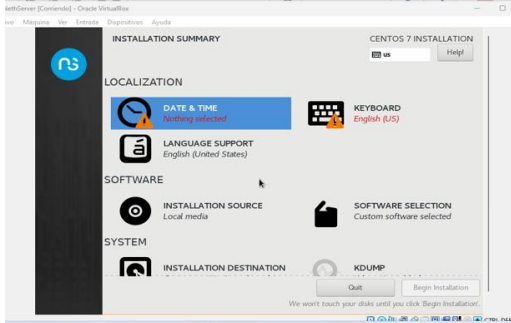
NethServer [Corriendo] - Oracle VirtualBox

hivo Máquina Ver Entrada Dispositivos Ayuda

INSTALLATION SUMMARY

CENTOS 7 INSTALLATION

us

Help!

LOCALIZATION

DATE & TIME
Nothing selected

KEYBOARD
English (US)

LANGUAGE SUPPORT
English (United States)

SOFTWARE

INSTALLATION SOURCE
Local media

SOFTWARE SELECTION
Custom software selected

SYSTEM

INSTALLATION DESTINATION

KDUMP

Quit

Begin Installation

We won't touch your disks until you click 'Begin Installation'.

CTRL DER